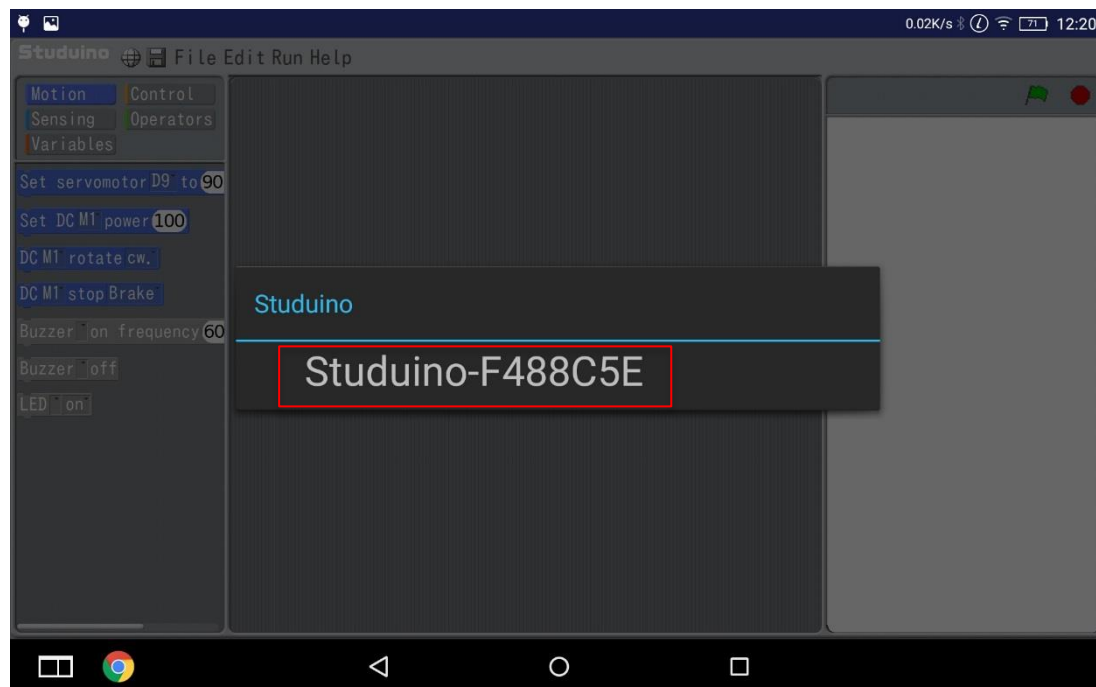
0.02K/s 71 12:20

Studuino File Edit Run Help

Motion Control
Sensing Operators
Variables

Set servomotor D9 to 90
Set DC M1 power 100
DC M1 rotate cw.
DC M1 stop Brake
Buzzer on frequency 60
Buzzer off
LED on

Studuino

Studuino-F488C5E